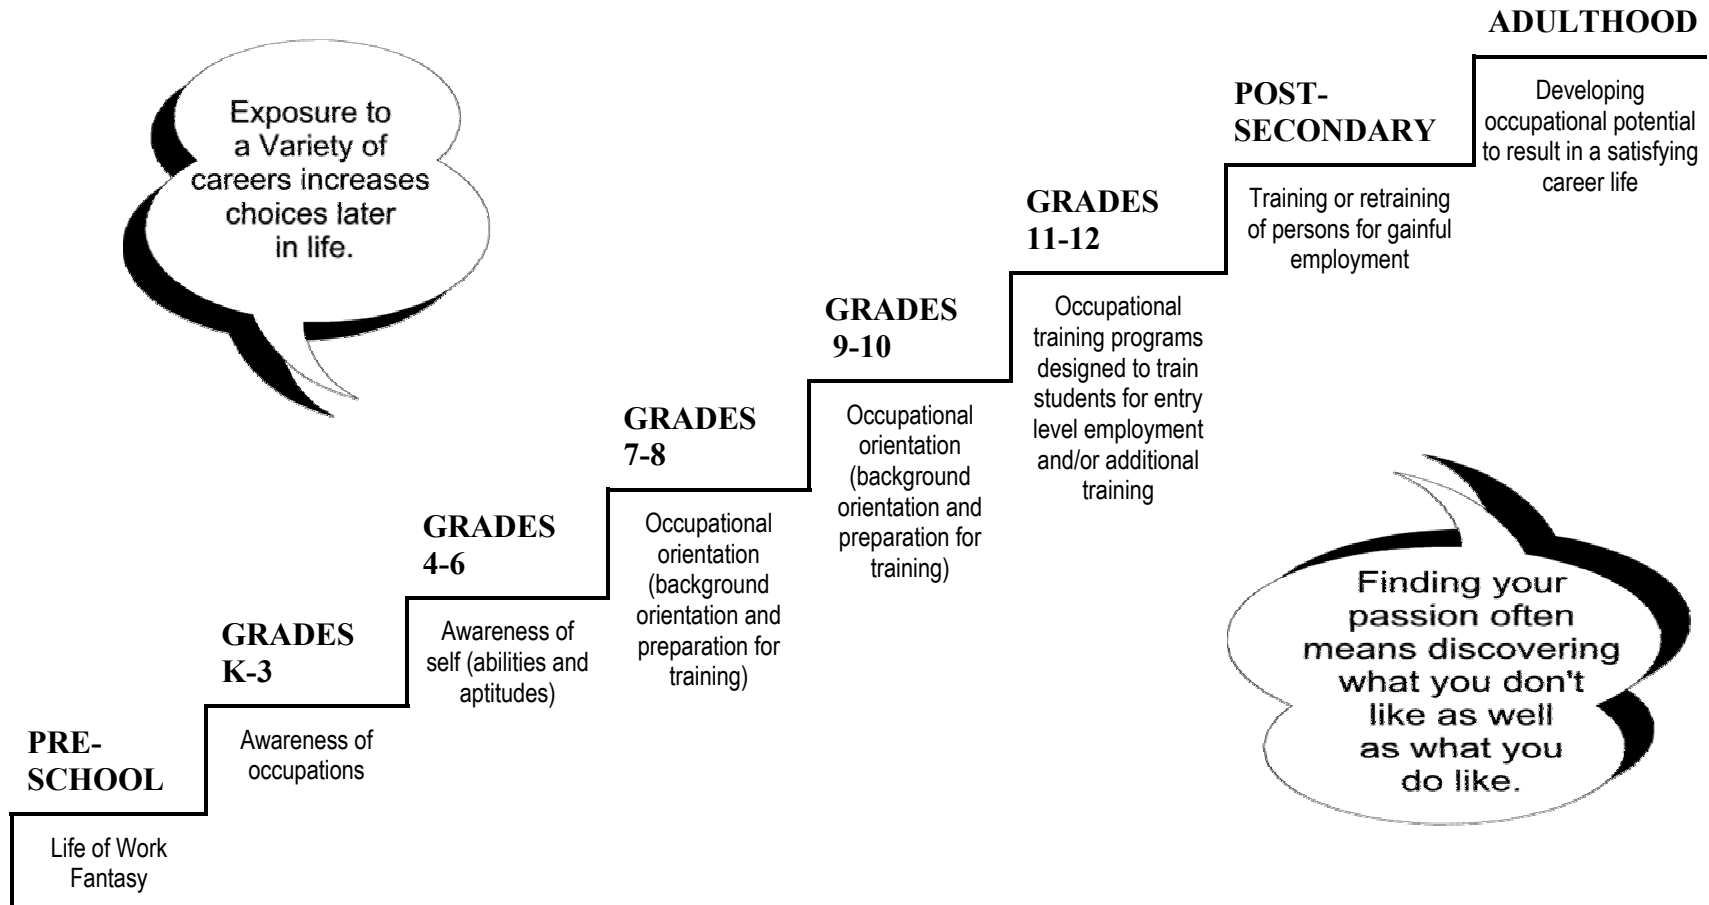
Exposure to a Variety of careers increases choices later in life.

PRE-SCHOOL

Life of Work Fantasy

GRADES K-3

Awareness of occupations

GRADES 4-6

Awareness of self (abilities and aptitudes)

GRADES 7-8

Occupational orientation (background orientation and preparation for training)

GRADES 9-10

Occupational orientation (background orientation and preparation for training)

GRADES 11-12

Occupational training programs designed to train students for entry level employment and/or additional training

POST-SECONDARY

Training or retraining of persons for gainful employment

ADULTHOOD

Developing occupational potential to result in a satisfying career life

Finding your passion often means discovering what you don't like as well as what you do like.